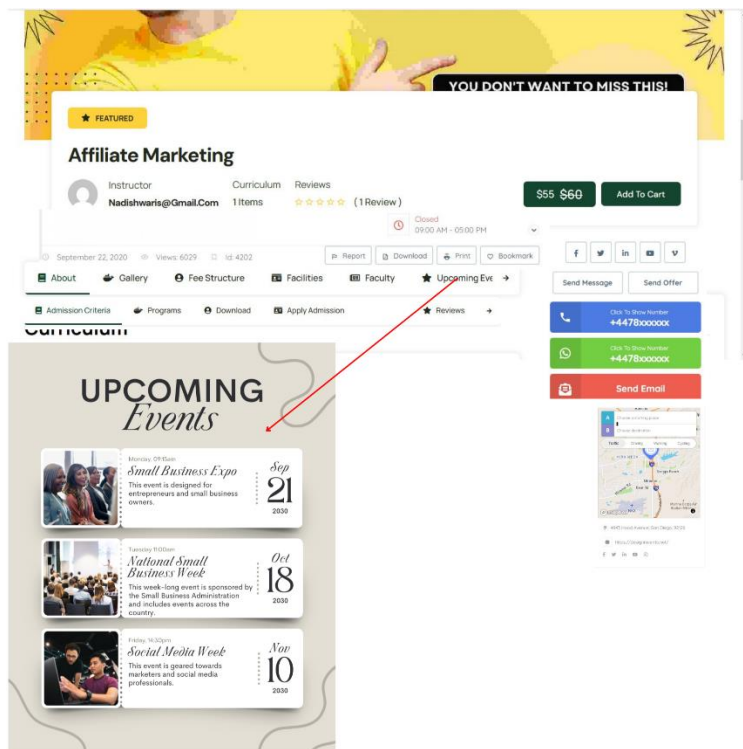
YOU DON'T WANT TO MISS THIS!

FEATURED

Affiliate Marketing

Instructor
Nadishwaris@Gmail.Com

Curriculum
1 Items

Reviews
(1 Review)

$55 $60

Add To Cart

Closed
09:00 AM - 05:00 PM

September 22, 2020 Views: 6029 Id: 4202

Report Download Print Bookmark

About Gallery Fee Structure Facilities Faculty Upcoming Eve

Admission Criteria Programs Download Apply Admission Reviews

Curriculum

Send Message Send Offer

Click To Show Number
+4478xxxxxxx

Click To Show Number
+4478xxxxxxx

Send Email

UPCOMING
Events

Monday, 09:15am
Small Business Expo
This event is designed for entrepreneurs and small business owners.
Sep
21
2030

Tuesday, 11:00am
National Small Business Week
This week-long event is sponsored by the Small Business Administration and includes events across the country.
Oct
18
2030

Friday, 14:30pm
Social Media Week
This event is geared towards marketers and social media professionals.
Nov
10
2030